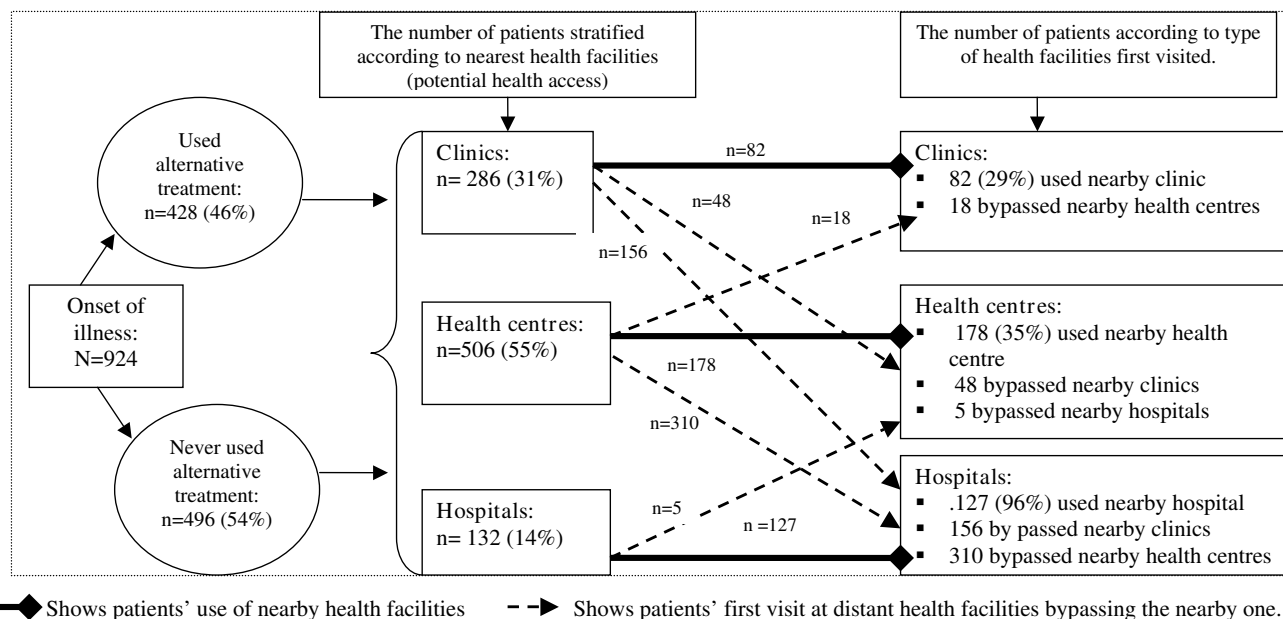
The number of patients stratified according to nearest health facilities (potential health access)

The number of patients according to type of health facilities first visited.

Used alternative treatment: n=428 (46%)

Onset of illness: N=924

Never used alternative treatment: n=496 (54%)

Clinics: n= 286 (31%)

Health centres: n=506 (55%)

Hospitals: n= 132 (14%)

n=82

n=48

n=18

n=156

n=178

n=310

n=5

n =127

Clinics:
▪ 82 (29%) used nearby clinic
▪ 18 bypassed nearby health centres

Health centres:
▪ 178 (35%) used nearby health centre
▪ 48 bypassed nearby clinics
▪ 5 bypassed nearby hospitals

Hospitals:
▪ .127 (96%) used nearby hospital
▪ 156 by passed nearby clinics
▪ 310 bypassed nearby health centres

Shows patients' use of nearby health facilities

Shows patients' first visit at distant health facilities bypassing the nearby one.